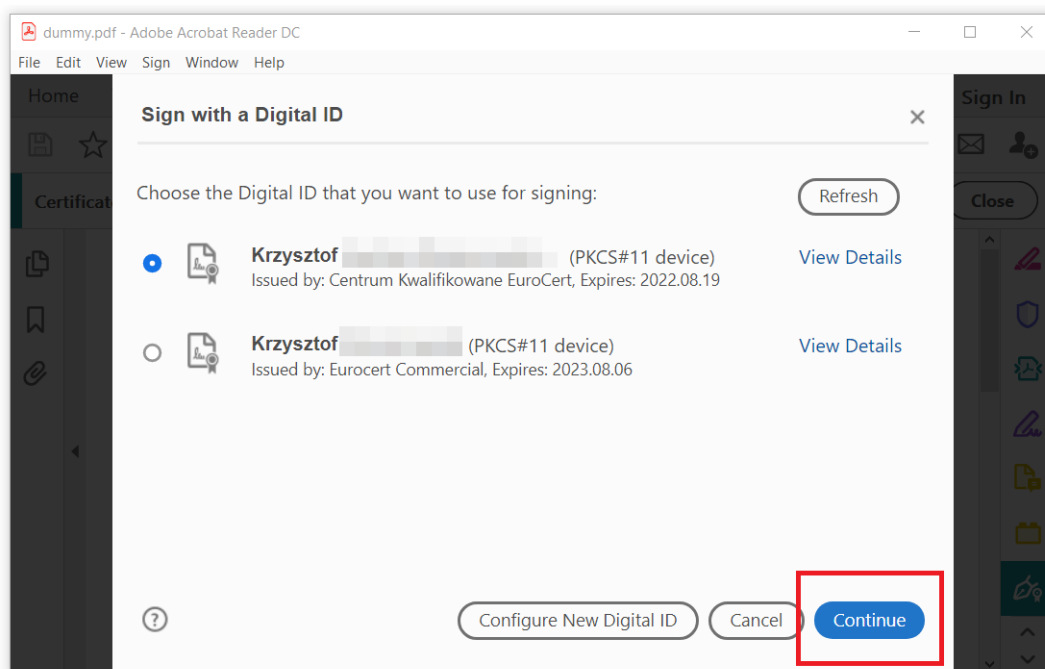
dummy.pdf - Adobe Acrobat Reader DC

File Edit View Sign Window Help

Home

Sign In

Certificat

Close

Sign with a Digital ID

Choose the Digital ID that you want to use for signing:

Refresh

Krzysztof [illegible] (PKCS#11 device)
Issued by: Centrum Kwalifikowane EuroCert, Expires: 2022.08.19

View Details

Krzysztof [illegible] (PKCS#11 device)
Issued by: Eurocert Commercial, Expires: 2023.08.06

View Details

?

Configure New Digital ID

Cancel

Continue